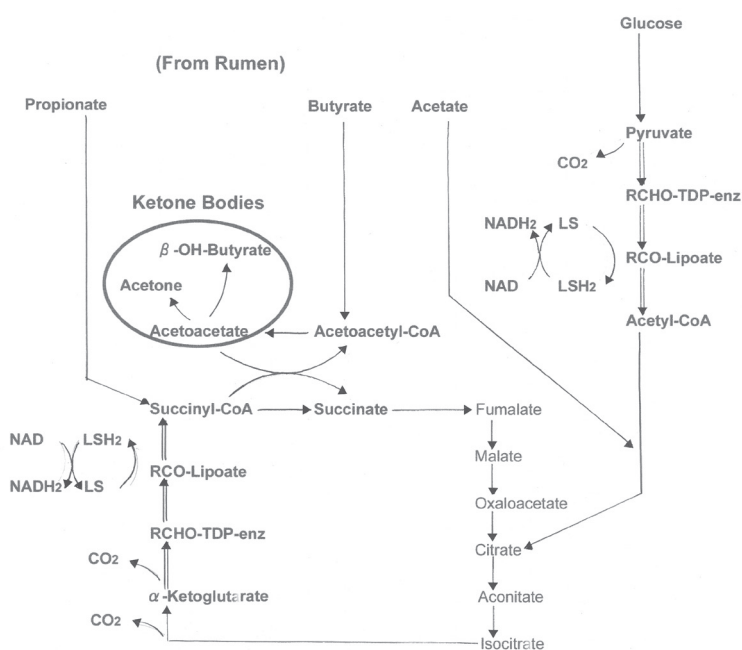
Glucose

(From Rumen)

Propionate

Butyrate

Acetate

Pyruvate

$CO_2$

RCHO-TDP-enz

Ketone Bodies

$NADH_2$

LS

$\beta$ -OH-Butyrate

RCO-Lipoate

NAD

$LSH_2$

Acetone

Acetoacetate

Acetoacetyl-CoA

Acetyl-CoA

Succinyl-CoA

Succinate

Fumalate

NAD

$LSH_2$

Malate

$NADH_2$

LS

RCO-Lipoate

Oxaloacetate

RCHO-TDP-enz

$CO_2$

Citrate

$\alpha$ -Ketoglutarate

Aconitate

$CO_2$

Isocitrate